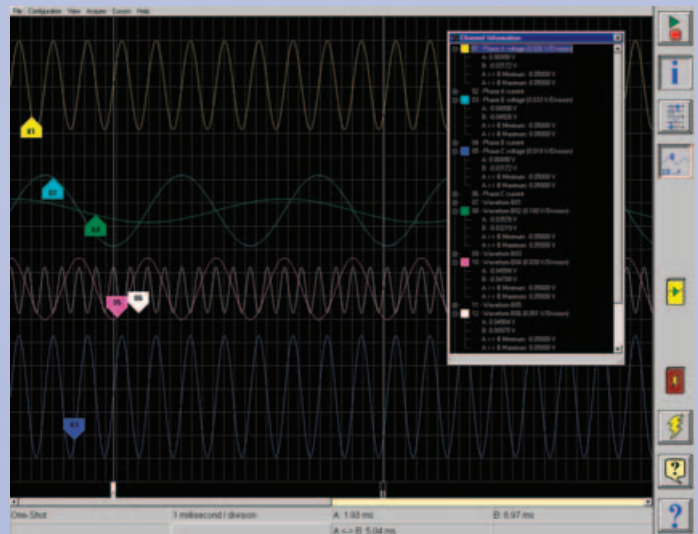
File Configuration View Acquire Cursors Help

Channel Information

01 : Phase A voltage (0.020 V/Division)
A: 0.00000 V
B: 0.03121 V
A <-> B Minimum: 0.00000 V
A <-> B Maximum: 0.00000 V
02 : Phase A current
03 : Phase B voltage (0.020 V/Division)
A: 0.00000 V
B: 0.04520 V
A <-> B Minimum: 0.00000 V
A <-> B Maximum: 0.00000 V
04 : Phase B current
05 : Phase C voltage (0.010 V/Division)
A: 0.00000 V
B: 0.01172 V
A <-> B Minimum: 0.00000 V
A <-> B Maximum: 0.00000 V
06 : Phase C current
07 : Waveform 007
08 : Waveform 002 (0.100 V/Division)
A: 0.02570 V
B: 0.02270 V
A <-> B Minimum: 0.00000 V
A <-> B Maximum: 0.00000 V
09 : Waveform 003
10 : Waveform 004 (0.020 V/Division)
A: 0.04584 V
B: 0.04750 V
A <-> B Minimum: 0.00000 V
A <-> B Maximum: 0.00000 V
11 : Waveform 005
12 : Waveform 006 (0.050 V/Division)
A: 0.04560 V
B: 0.00070 V
A <-> B Minimum: 0.00000 V
A <-> B Maximum: 0.00000 V

One-Shot
1 millisecond / division
A: 1.93 ms
B: 6.97 ms
A <-> B: 5.04 ms